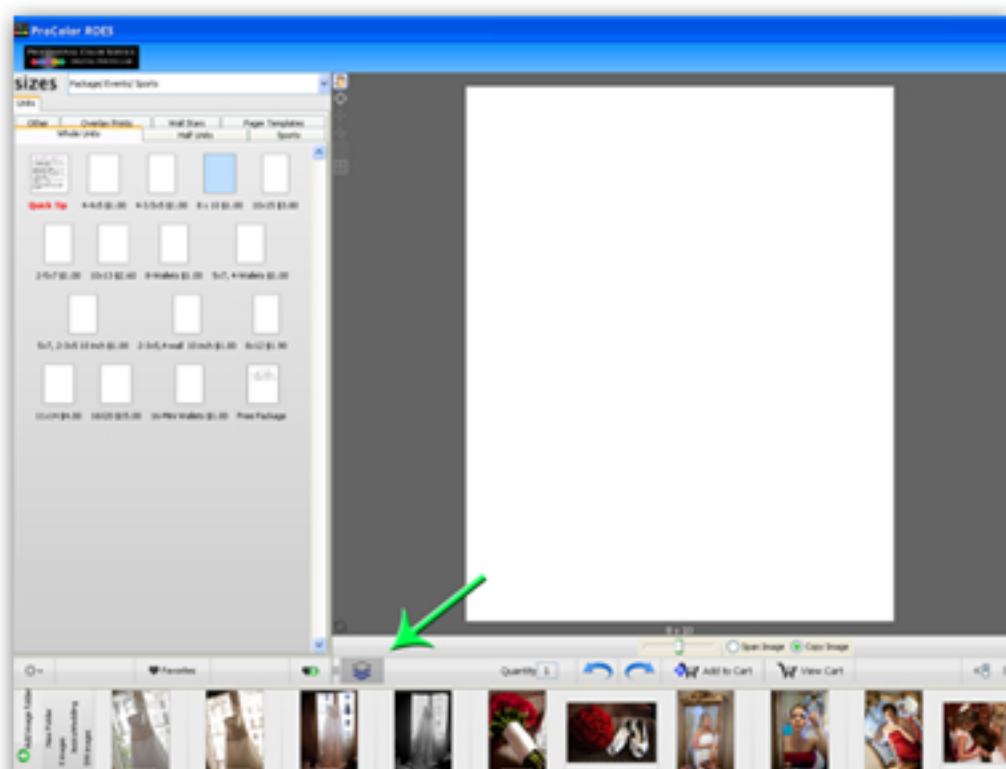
ProColor ROES

sizes Package/ Events/ Sports

Units

Other | Overlay Prints | Wall Sizes | Page Templates
Whole Units | Half Units | Sports

Quick Tip
4-4x5 $1.00
4-3.5x5 $1.00
8 x 10 $1.00
10x15 $3.00
2-5x7 $1.00
10x13 $2.60
8-Wallets $1.00
5x7, 4-Wallets $1.00
5x7, 2-3x5 10 inch $1.00
2-3x5,4-wall 10 inch $1.00
8x12 $1.90
11x14 $4.00
16x20 $15.00
16-Mini Wallets $1.00
Free Package

8 x 10

Span Image
Copy Image

Favorites
Quantity 1
Add to Cart
View Cart

Add Image Folder
View Folder
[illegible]